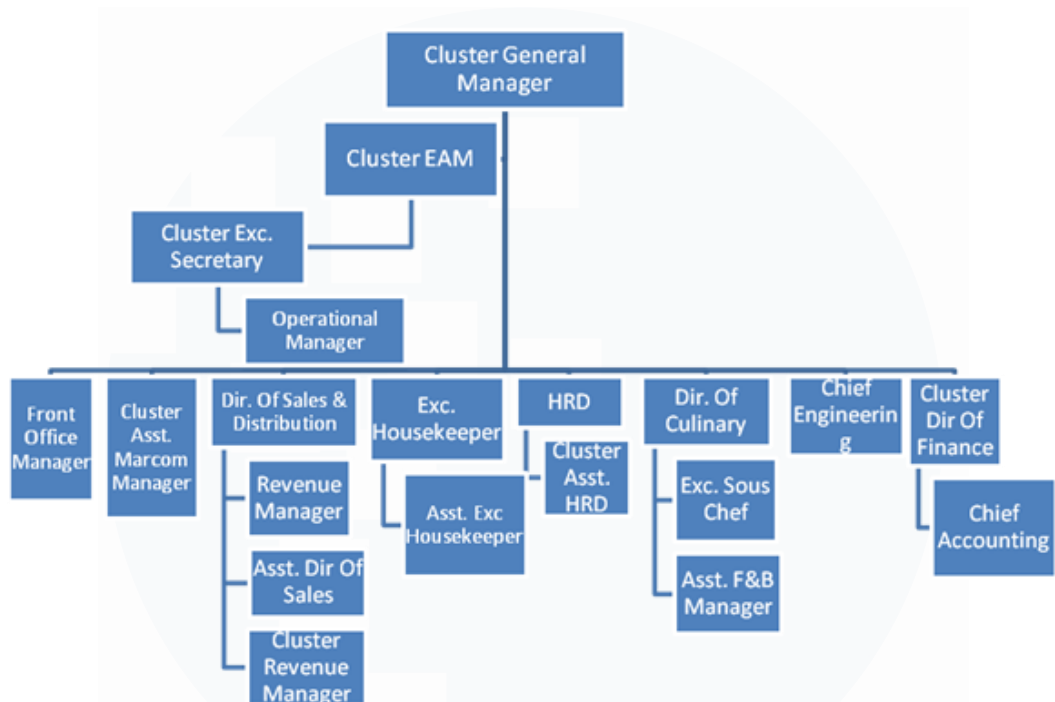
Cluster General Manager

Cluster EAM

Cluster Exc. Secretary

Operational Manager

Front Office Manager

Cluster Asst. Marcom Manager

Dir. Of Sales & Distribution

Revenue Manager

Asst. Dir Of Sales

Cluster Revenue Manager

Exc. Housekeeper

Asst. Exc Housekeeper

HRD

Cluster Asst. HRD

Dir. Of Culinary

Exc. Sous Chef

Asst. F&B Manager

Chief Engineerin g

Cluster Dir Of Finance

Chief Accounting